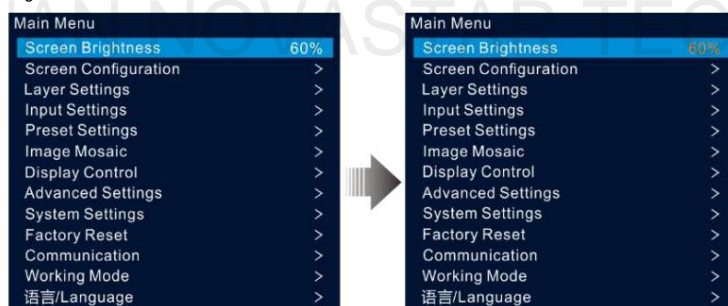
Main Menu
Screen Brightness 60%
Screen Configuration >
Layer Settings >
Input Settings >
Preset Settings >
Image Mosaic >
Display Control >
Advanced Settings >
System Settings >
Factory Reset >
Communication >
Working Mode >
语言/Language >

Main Menu
Screen Brightness 60%
Screen Configuration >
Layer Settings >
Input Settings >
Preset Settings >
Image Mosaic >
Display Control >
Advanced Settings >
System Settings >
Factory Reset >
Communication >
Working Mode >
语言/Language >

IAN NOVASTAR TEC